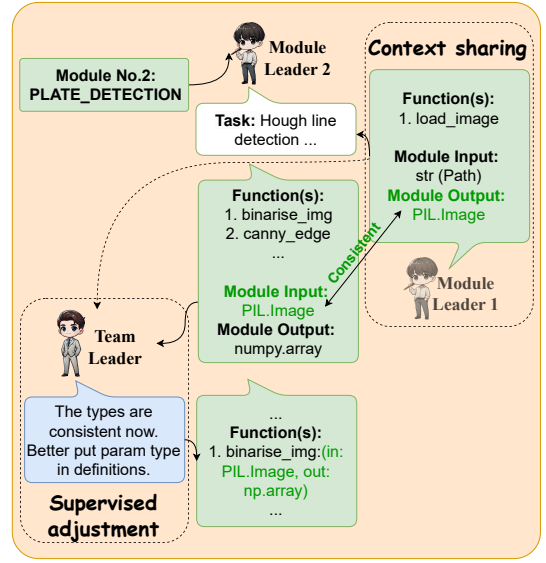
Module Leader 2

Module No.2: PLATE_DETECTION

Task: Hough line detection ...

Context sharing

Function(s):
1. load_image

Module Input:
str (Path)
Module Output:
PIL.Image

Module Leader 1

Function(s):
1. binarise_img
2. canny_edge
...

Module Input:
PIL.Image
Module Output:
numpy.array

Consistent

Team Leader

The types are consistent now. Better put param type in definitions.

...
Function(s):
1. binarise_img:(in: PIL.Image, out: np.array)
...

Supervised adjustment